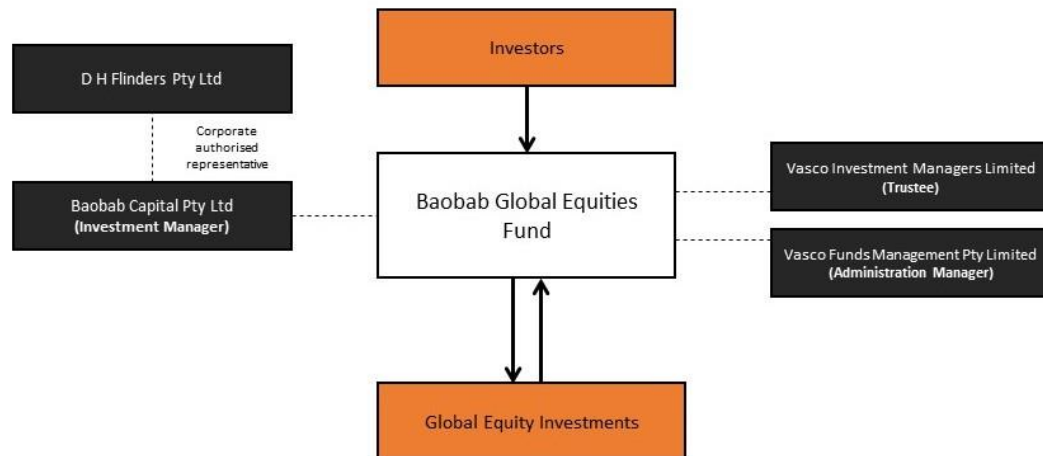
Investors

D H Flinders Pty Ltd

Corporate authorised representative

Baobab Capital Pty Ltd
(Investment Manager)

Baobab Global Equities Fund

Vasco Investment Managers Limited
(Trustee)

Vasco Funds Management Pty Limited
(Administration Manager)

Global Equity Investments